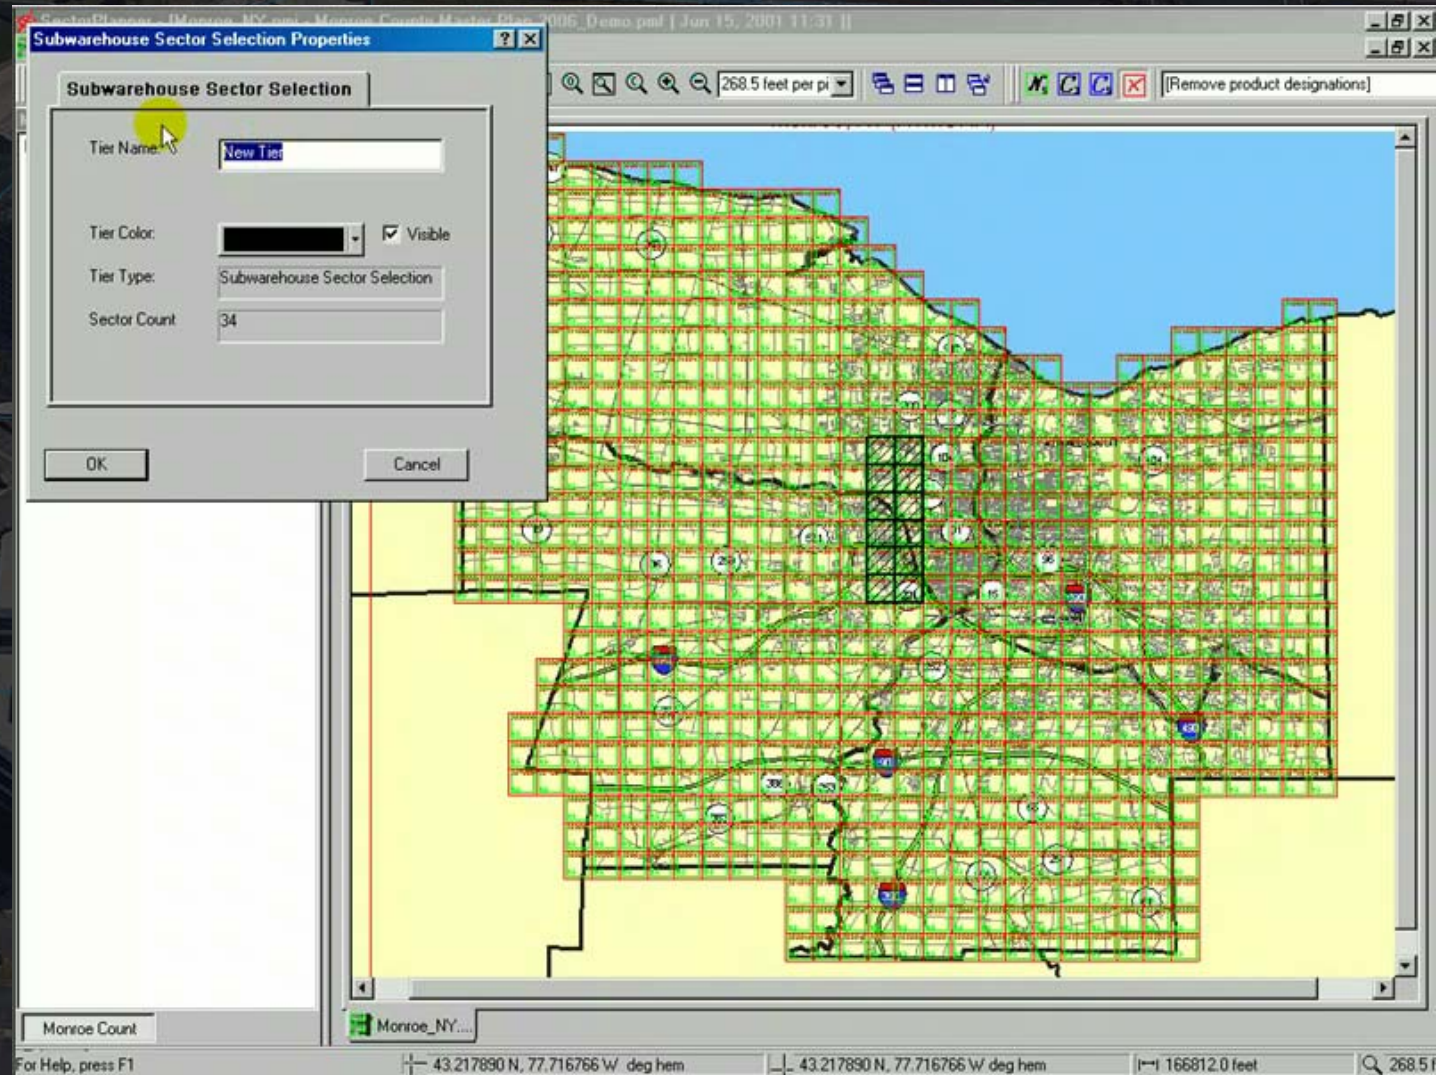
SectorPlanner - [Monroe_NY.pm - Monroe County Master Plan 2006_Demo.pml | Jun 15, 2001 11:31 ]]

Subwarehouse Sector Selection Properties

Subwarehouse Sector Selection

Tier Name: New Tier

Tier Color:

Visible

Tier Type: Subwarehouse Sector Selection

Sector Count 34

OK

Cancel

268.5 feet per pi

[Remove product designations]

Monroe Count

Monroe_NY....

For Help, press F1

43.217890 N, 77.716766 W deg hem

43.217890 N, 77.716766 W deg hem

166812.0 feet

268.5